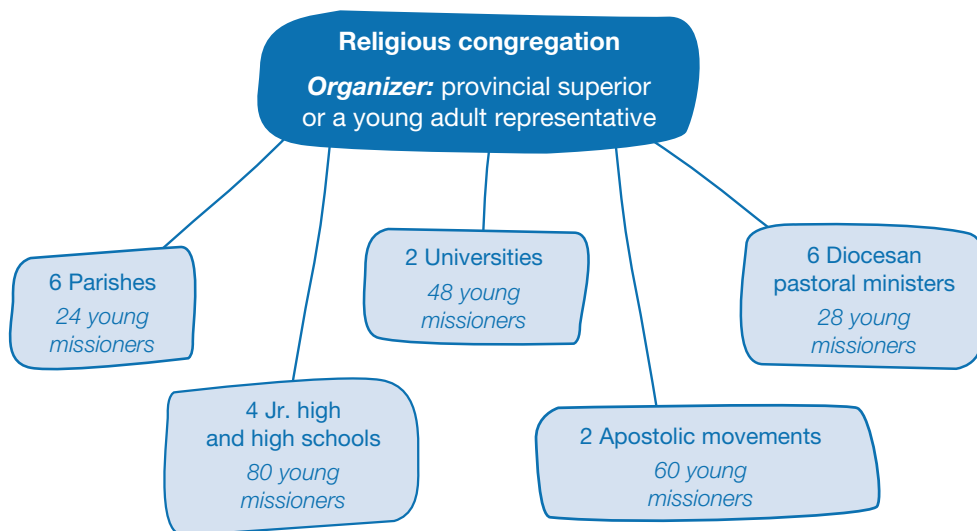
Religious congregation

*Organizer:* provincial superior or a young adult representative

6 Parishes
24 young missioners

4 Jr. high and high schools
80 young missioners

2 Universities
48 young missioners

2 Apostolic movements
60 young missioners

6 Diocesan pastoral ministers
28 young missioners